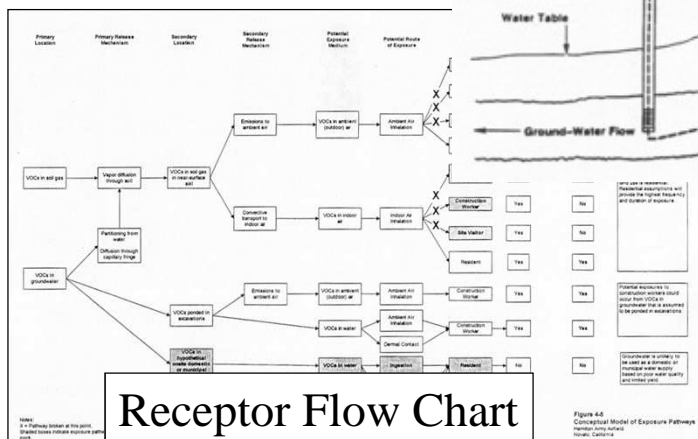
Primary Location

Primary Release Mechanism

Secondary Location

Secondary Release Mechanism

Potential Exposure Medium

Potential Route of Exposure

Water Table

Ground-Water Flow

VOCs in soil gas

Vapor diffusion through soil

VOCs in soil gas in near-surface soil

Emissions to ambient air

VOCs in ambient (outdoor) air

Ambient Air Inhalation

X

X

X

X

Convective transport to indoor air

VOCs in indoor air

Indoor Air Inhalation

X

X

X

Construction Worker

Yes

No

Site Visitor

Yes

No

Resident

Yes

Yes

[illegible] use is residential. Residential assumptions will provide the highest frequency and duration of exposure.

Partitioning from water

Diffusion through capillary fringe

VOCs in groundwater

Emissions to ambient air

VOCs in ambient (outdoor) air

Ambient Air Inhalation

Construction Worker

Yes

Yes

Potential exposures to construction workers could occur from VOCs in groundwater that is assumed to be ponded in excavations.

VOCs ponded in excavations

VOCs in water

Ambient Air Inhalation

Dermal Contact

Construction Worker

Yes

VOCs in hypothetical onsite domestic or municipal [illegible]

VOCs in water

Ingestion

Resident

No

No

Groundwater is unlikely to be used as a domestic or municipal water supply based on poor water quality and limited yield.

Notes:
X = Pathway broken at this point.
Shaded boxes indicate exposure pathw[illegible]

Receptor Flow Chart

Figure 4-6
Conceptual Model of Exposure Pathways
Hamilton Army Airfield
Novato, California